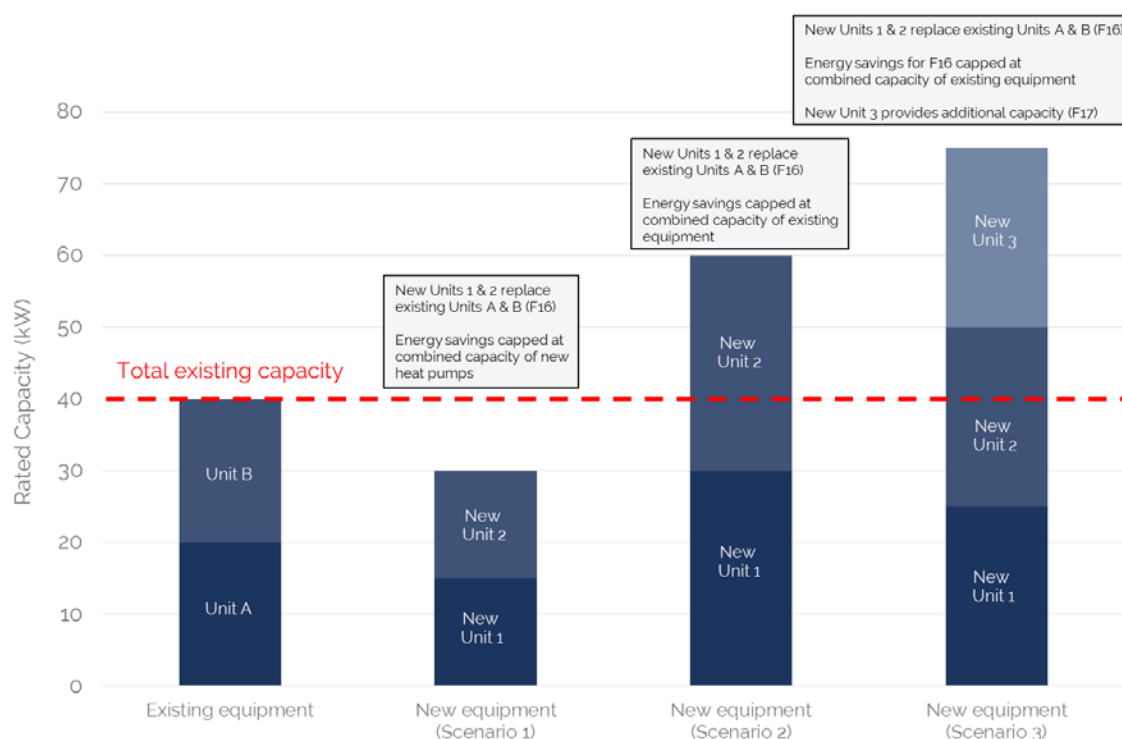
New Units 1 & 2 replace existing Units A & B (F16)

Energy savings for F16 capped at combined capacity of existing equipment

New Unit 3 provides additional capacity (F17)

New Units 1 & 2 replace existing Units A & B (F16)

Energy savings capped at combined capacity of existing equipment

New Units 1 & 2 replace existing Units A & B (F16)

Energy savings capped at combined capacity of new heat pumps

Total existing capacity

Rated Capacity (kW)

80
70
60
50
40
30
20
10
0

Unit B
Unit A

New Unit 2
New Unit 1

New Unit 2
New Unit 1

New Unit 3
New Unit 2
New Unit 1

Existing equipment

New equipment (Scenario 1)

New equipment (Scenario 2)

New equipment (Scenario 3)